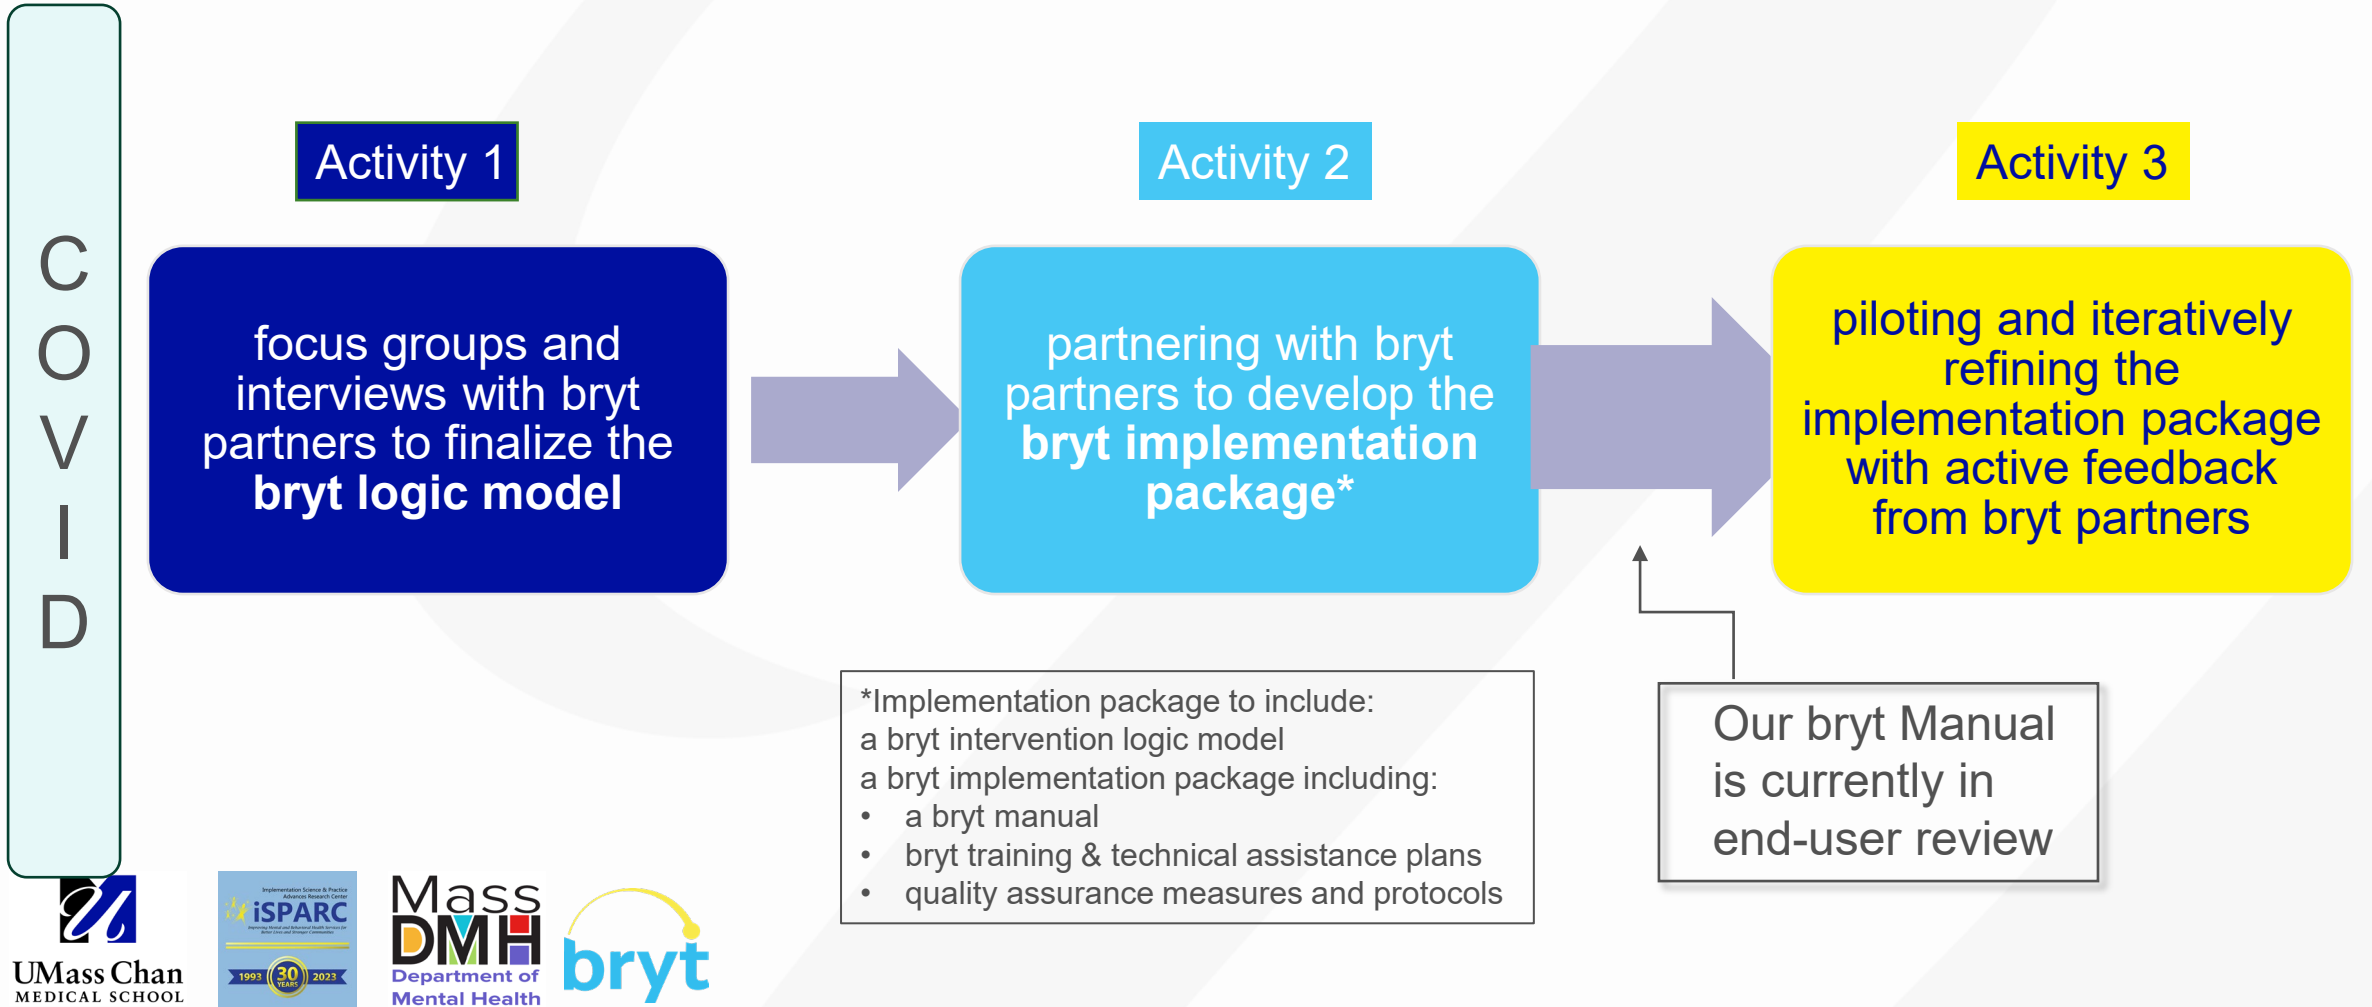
C
O
V
I
D

Activity 1

focus groups and interviews with bryt partners to finalize the **bryt logic model**

Activity 2

partnering with bryt partners to develop the **bryt implementation package***

Activity 3

piloting and iteratively refining the implementation package with active feedback from bryt partners

*Implementation package to include:
a bryt intervention logic model
a bryt implementation package including:
• a bryt manual
• bryt training & technical assistance plans
• quality assurance measures and protocols

Our bryt Manual is currently in end-user review

UMass Chan MEDICAL SCHOOL

Implementation Science & Practice Advances Research Center iSPARC 1993 30 YEARS 2023

Mass DMH Department of Mental Health

bryt